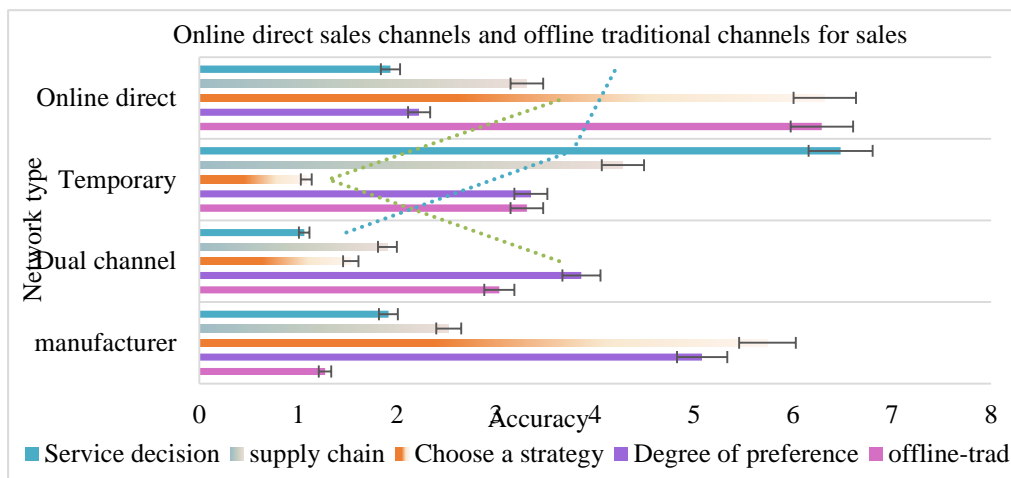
Online direct sales channels and offline traditional channels for sales

Network type

Online direct

Temporary

Dual channel

manufacturer

0 1 2 3 4 5 6 7 8

Accuracy

Service decision supply chain Choose a strategy Degree of preference offline-trad